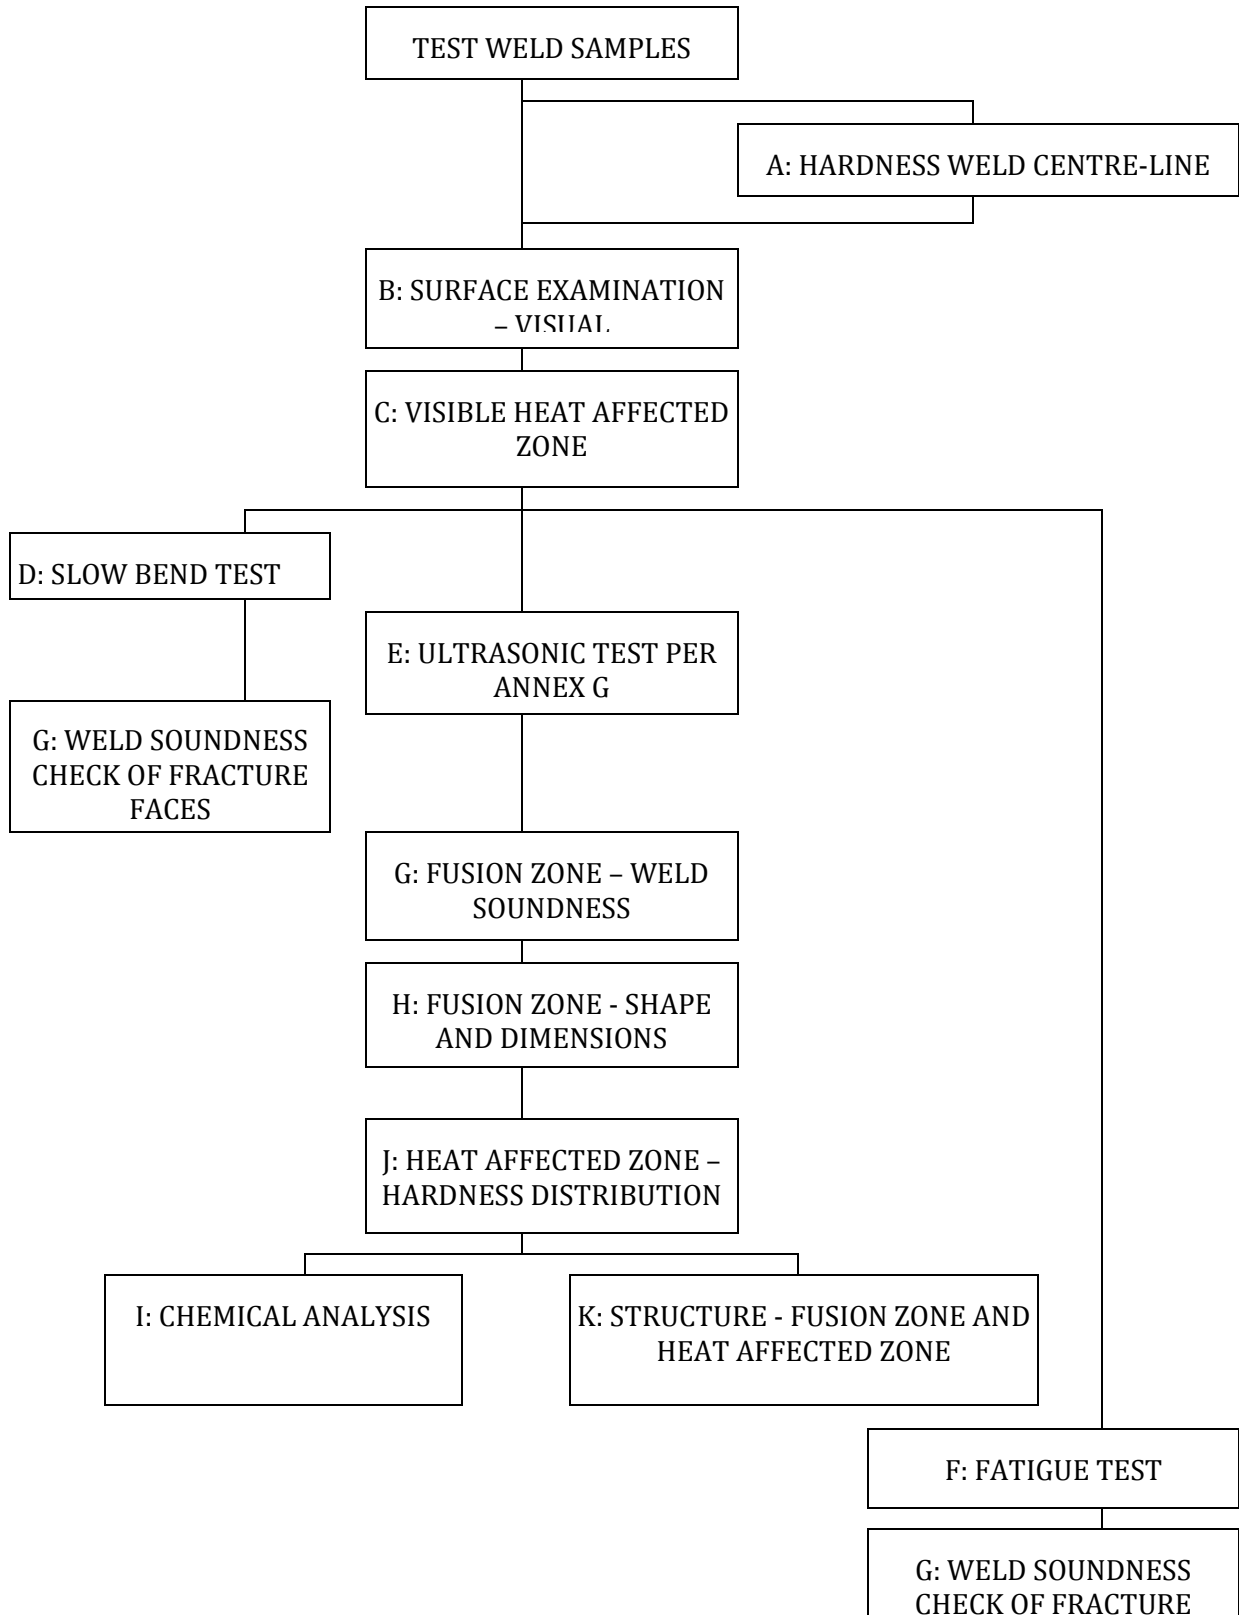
TEST WELD SAMPLES

A: HARDNESS WELD CENTRE-LINE

B: SURFACE EXAMINATION – VISUAL

C: VISIBLE HEAT AFFECTED ZONE

D: SLOW BEND TEST

G: WELD SOUNDNESS CHECK OF FRACTURE FACES

E: ULTRASONIC TEST PER ANNEX G

G: FUSION ZONE – WELD SOUNDNESS

H: FUSION ZONE - SHAPE AND DIMENSIONS

J: HEAT AFFECTED ZONE – HARDNESS DISTRIBUTION

I: CHEMICAL ANALYSIS

K: STRUCTURE - FUSION ZONE AND HEAT AFFECTED ZONE

F: FATIGUE TEST

G: WELD SOUNDNESS CHECK OF FRACTURE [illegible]